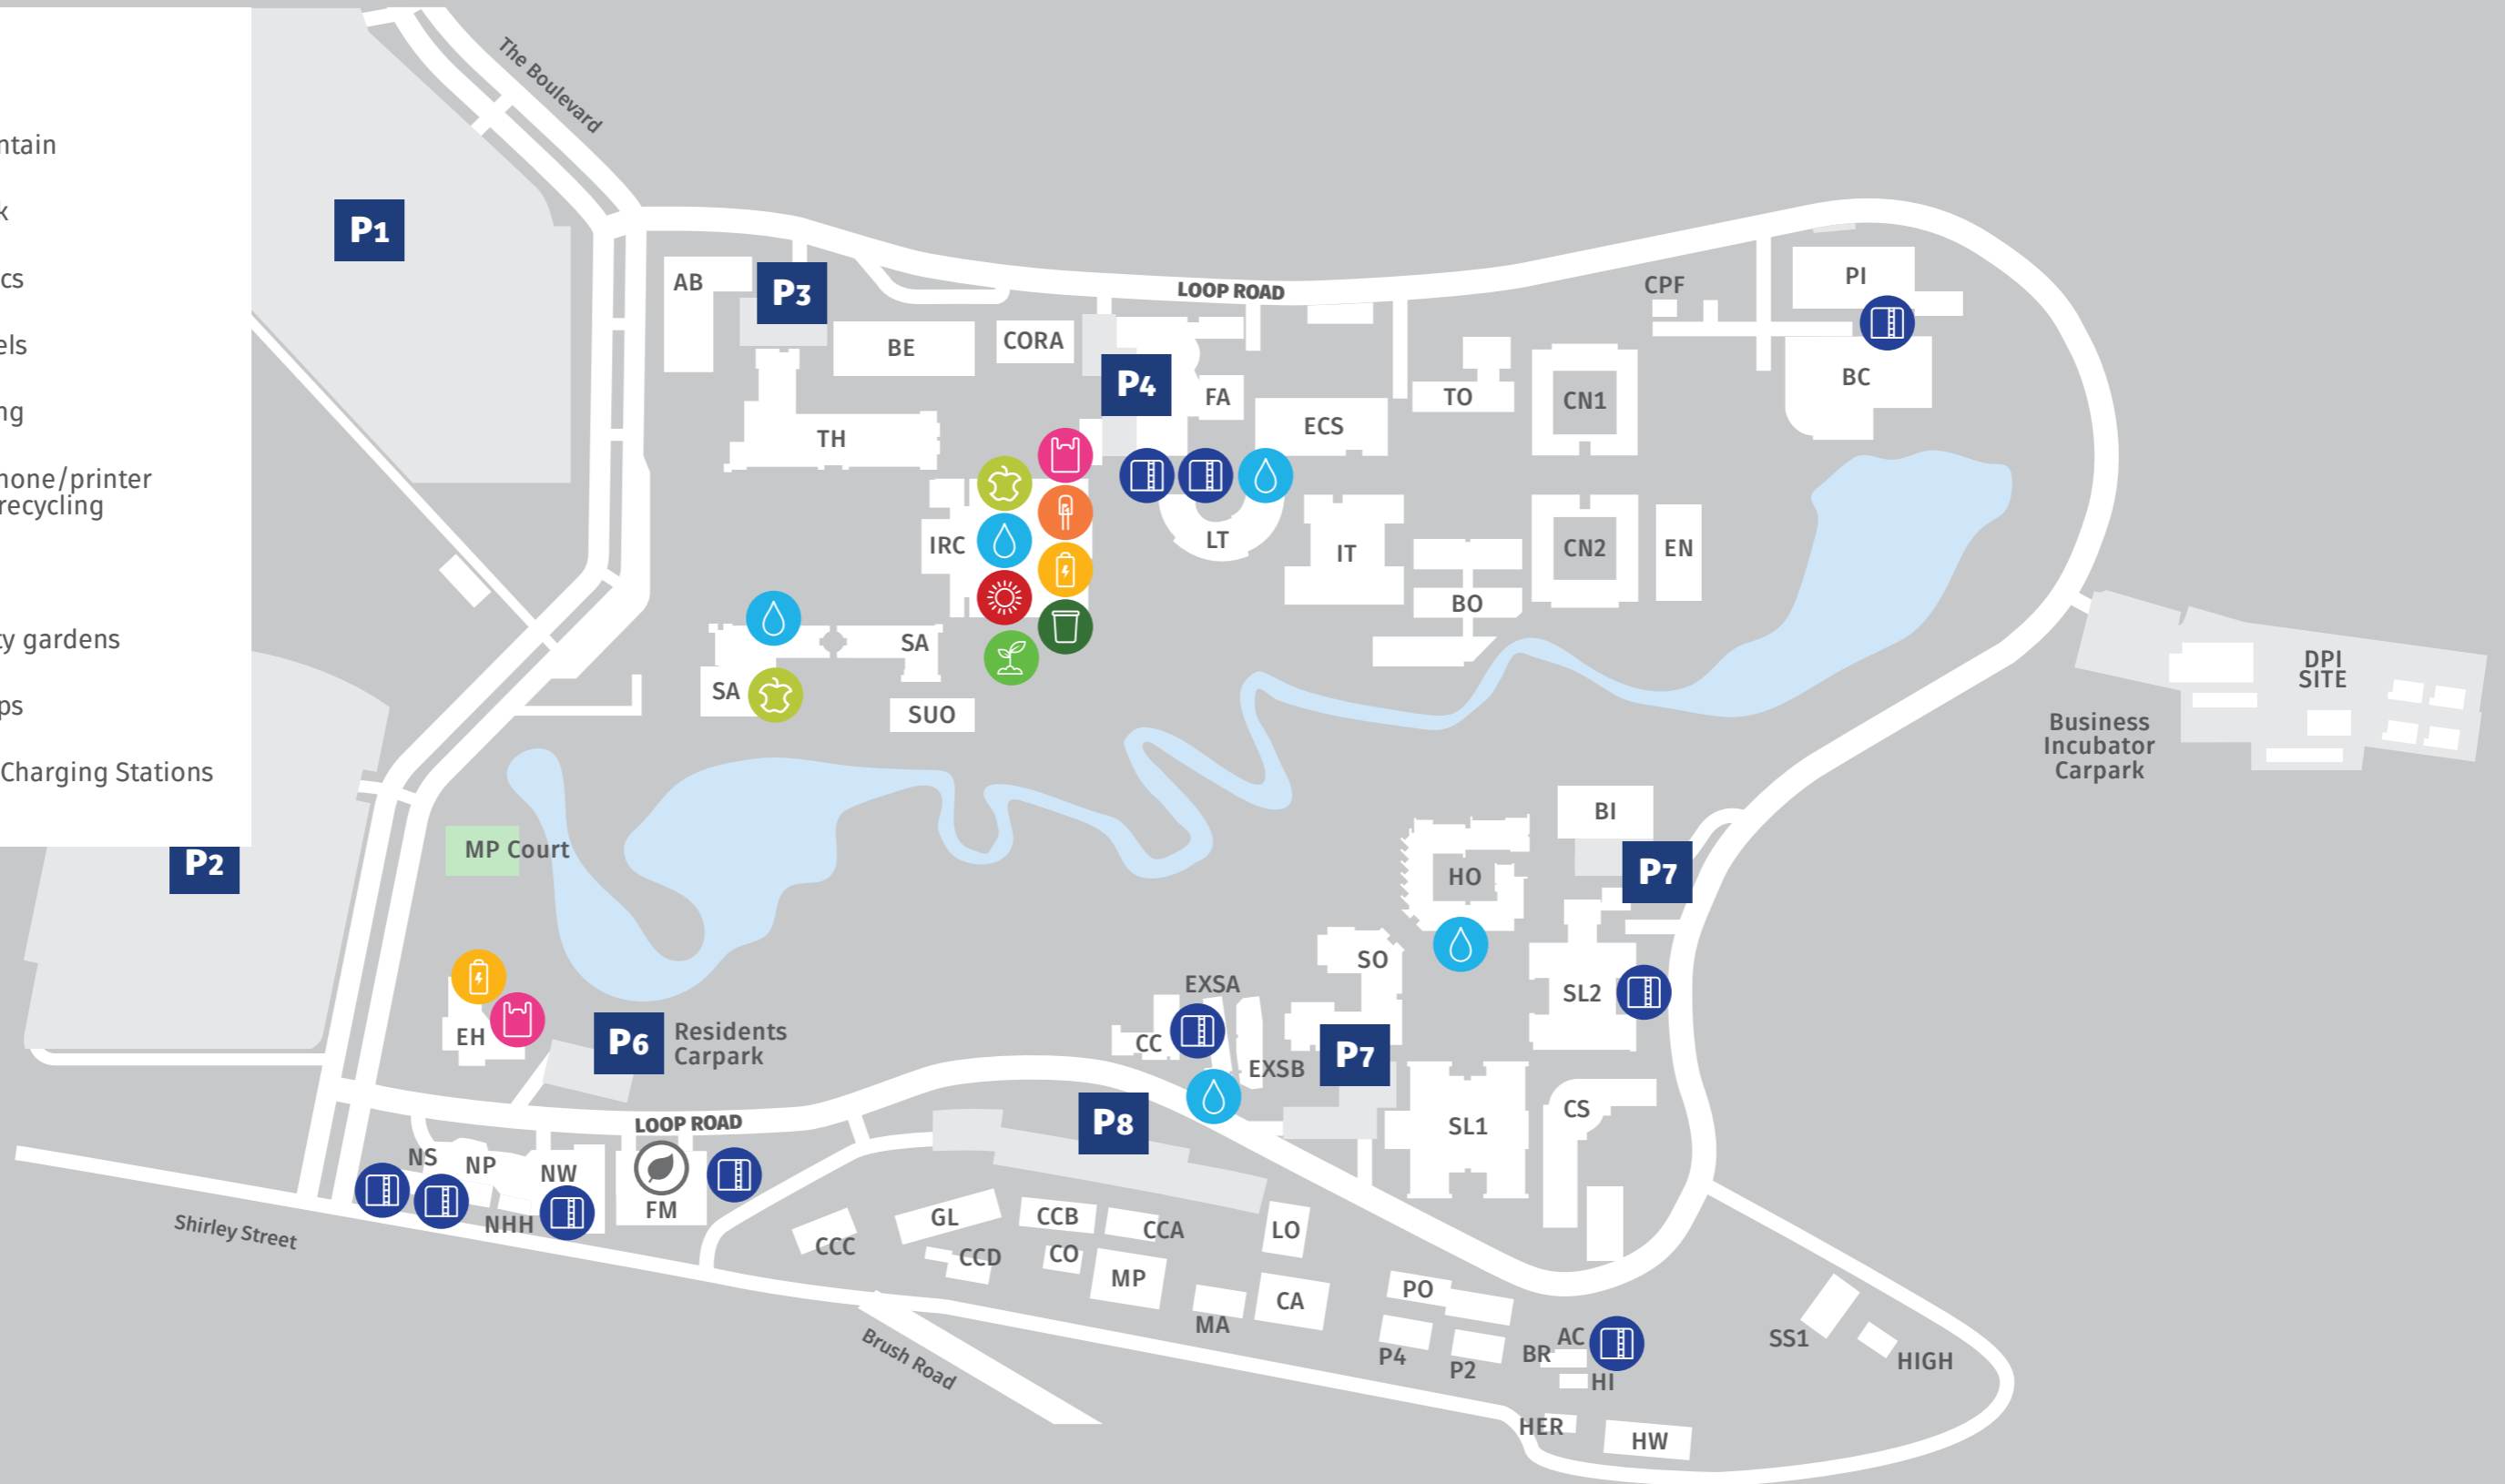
ntain

k

cs

els

ng

hone/printer recycling

y gardens

ps

Charging Stations

The Boulevard

P1

P2

P3

AB

BE

CORA

LOOP ROAD

P4

FA

ECS

TO

CN1

CPF

PI

BC

TH

IRC

LT

IT

CN2

EN

BO

SA

SA

SUO

DPI SITE

Business Incubator Carpark

MP Court

BI

HO

P7

SO

EXSA

SL2

EH

P6

Residents Carpark

CC

EXSB

P7

P8

SL1

CS

LOOP ROAD

NS

NP

NW

NHH

FM

GL

CCB

CCA

LO

CCC

CCD

CO

MP

CA

MA

PO

P4

P2

BR

AC

HI

SS1

HIGH

HER

HW

Shirley Street

Brush Road